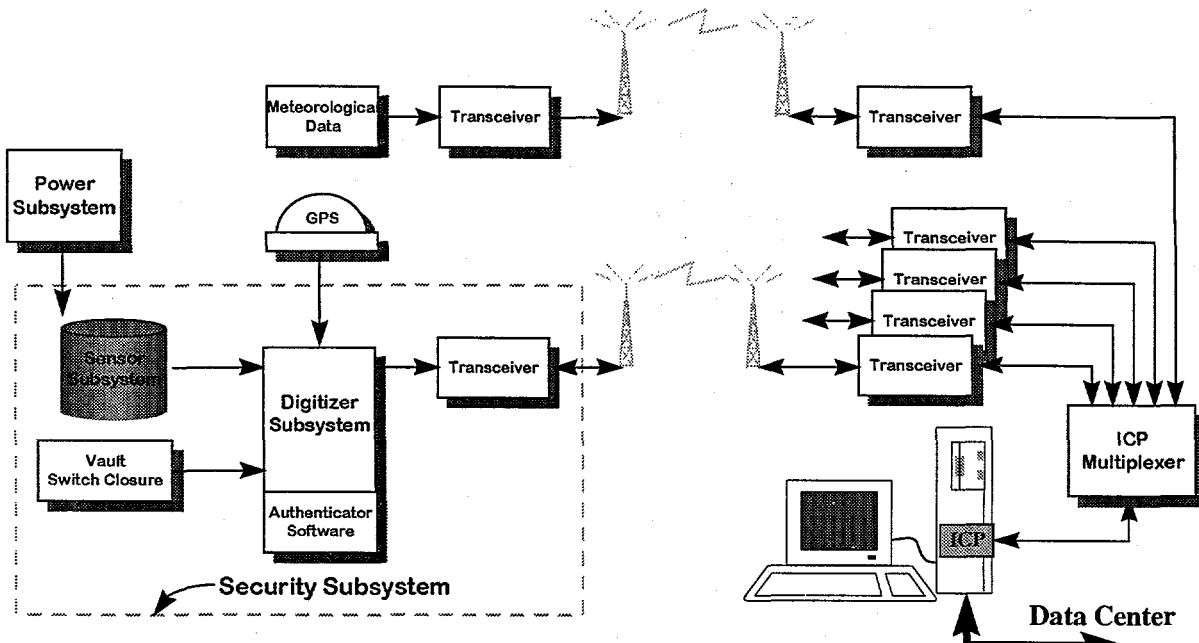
Meteorological Data

Transceiver

Transceiver

Power Subsystem

GPS

Transceiver

Transceiver

Transceiver

Transceiver

Sensor Subsystem

Digitizer Subsystem

Transceiver

Vault Switch Closure

Authenticator Software

ICP Multiplexer

ICP

Security Subsystem

Data Center